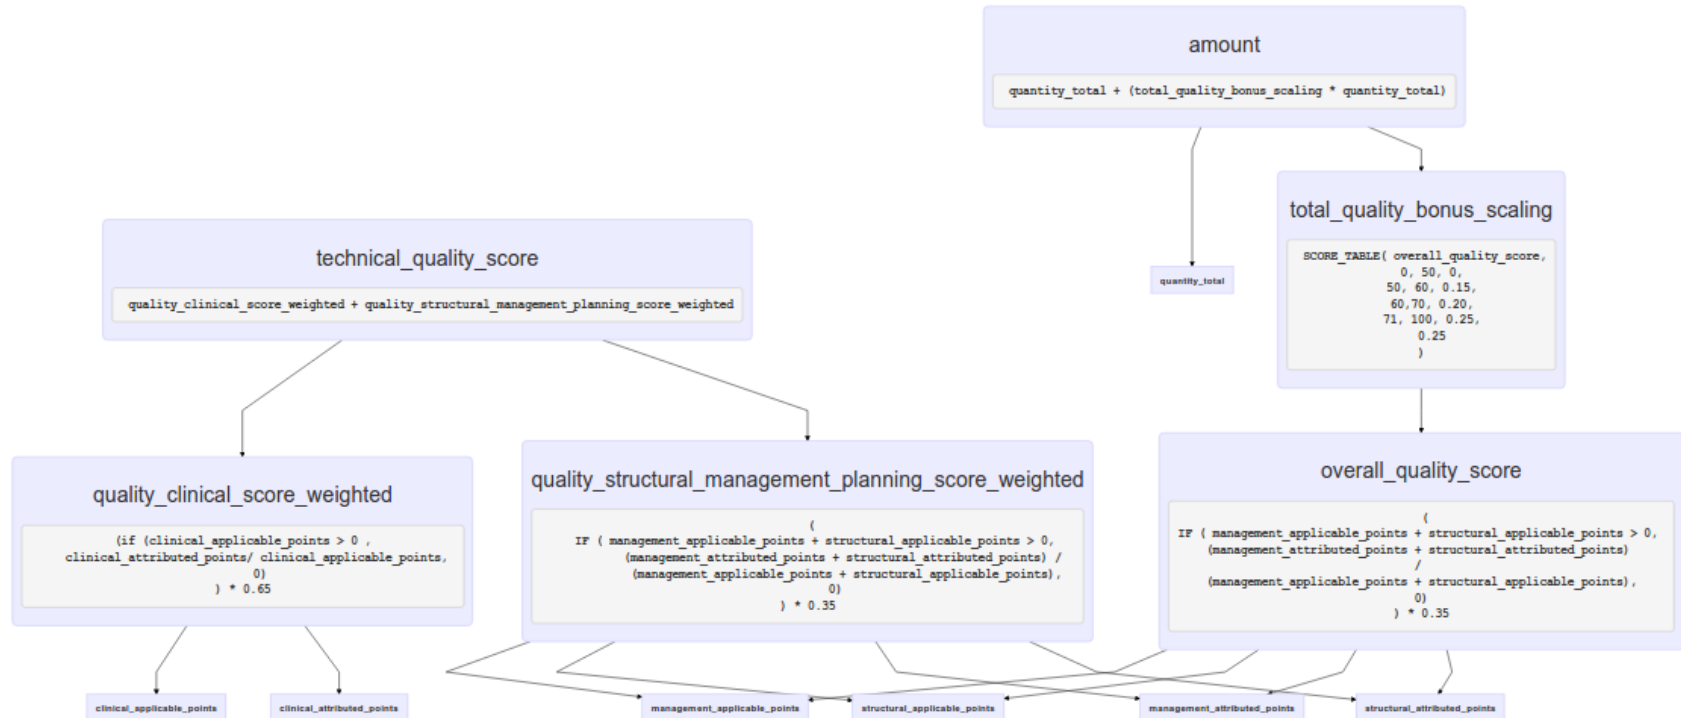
amount

quantity_total + (total_quality_bonus_scaling * quantity_total)

total_quality_bonus_scaling

SCORE_TABLE( overall_quality_score,
0, 50, 0,
50, 60, 0.15,
60,70, 0.20,
71, 100, 0.25,
0.25
)

quantity_total

technical_quality_score

quality_clinical_score_weighted + quality_structural_management_planning_score_weighted

quality_clinical_score_weighted

(if (clinical_applicable_points > 0 ,
clinical_attributed_points/ clinical_applicable_points,
0)
) * 0.65

quality_structural_management_planning_score_weighted

(
IF ( management_applicable_points + structural_applicable_points > 0,
(management_attributed_points + structural_attributed_points) /
(management_applicable_points + structural_applicable_points),
0)
) * 0.35

overall_quality_score

(
IF ( management_applicable_points + structural_applicable_points > 0,
(management_attributed_points + structural_attributed_points)
/
(management_applicable_points + structural_applicable_points),
0)
) * 0.35

clinical_applicable_points

clinical_attributed_points

management_applicable_points

structural_applicable_points

management_attributed_points

structural_attributed_points